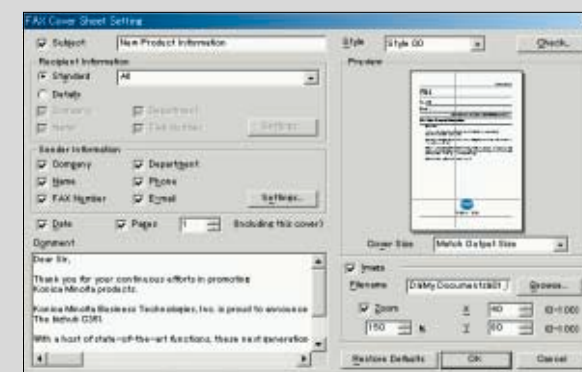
FAX Cover Sheet Setting

Subject New Product Information

Recipient Information
Standard All
Details
Company Department
Name FAX Number Settings...

Sender Information
Company Department
Name Phone
FAX Number Email Settings...

Date Pages 1 (Including this cover)

Comment
Dear Sir,

Thank you for your continuous efforts in promoting Konica Minolta products.

Konica Minolta Business Technologies, Inc. is proud to announce The bizhub C351.

With a host of state-of-the-art functions, these next generation

Style Style 00 Check...

Preview

FAX

Cover Size Match Output Size

Image
Filename D:\My Documents\001_ Browse...
Zoom X 40 (0-1000)
150 % Y 60 (0-1000)

Restore Defaults OK Cancel